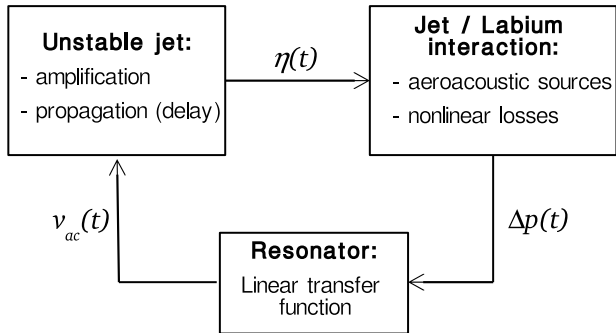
**Unstable jet:**
- amplification
- propagation (delay)

$\eta(t)$

**Jet / Labium interaction:**
- aeroacoustic sources
- nonlinear losses

$v_{ac}(t)$

$\Delta p(t)$

**Resonator:**
Linear transfer function